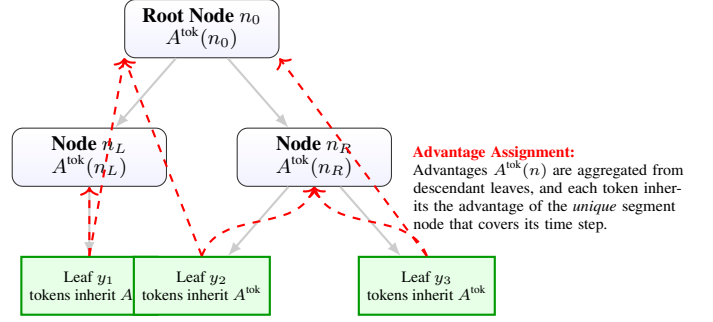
**Root Node** $n_0$
$A^{\text{tok}}(n_0)$

**Node** $n_L$
$A^{\text{tok}}(n_L)$

**Node** $n_R$
$A^{\text{tok}}(n_R)$

**Advantage Assignment:**
Advantages $A^{\text{tok}}(n)$ are aggregated from descendant leaves, and each token inherits the advantage of the *unique* segment node that covers its time step.

Leaf $y_1$
tokens inherit $A$

Leaf $y_2$
tokens inherit $A^{\text{tok}}$

Leaf $y_3$
tokens inherit $A^{\text{tok}}$